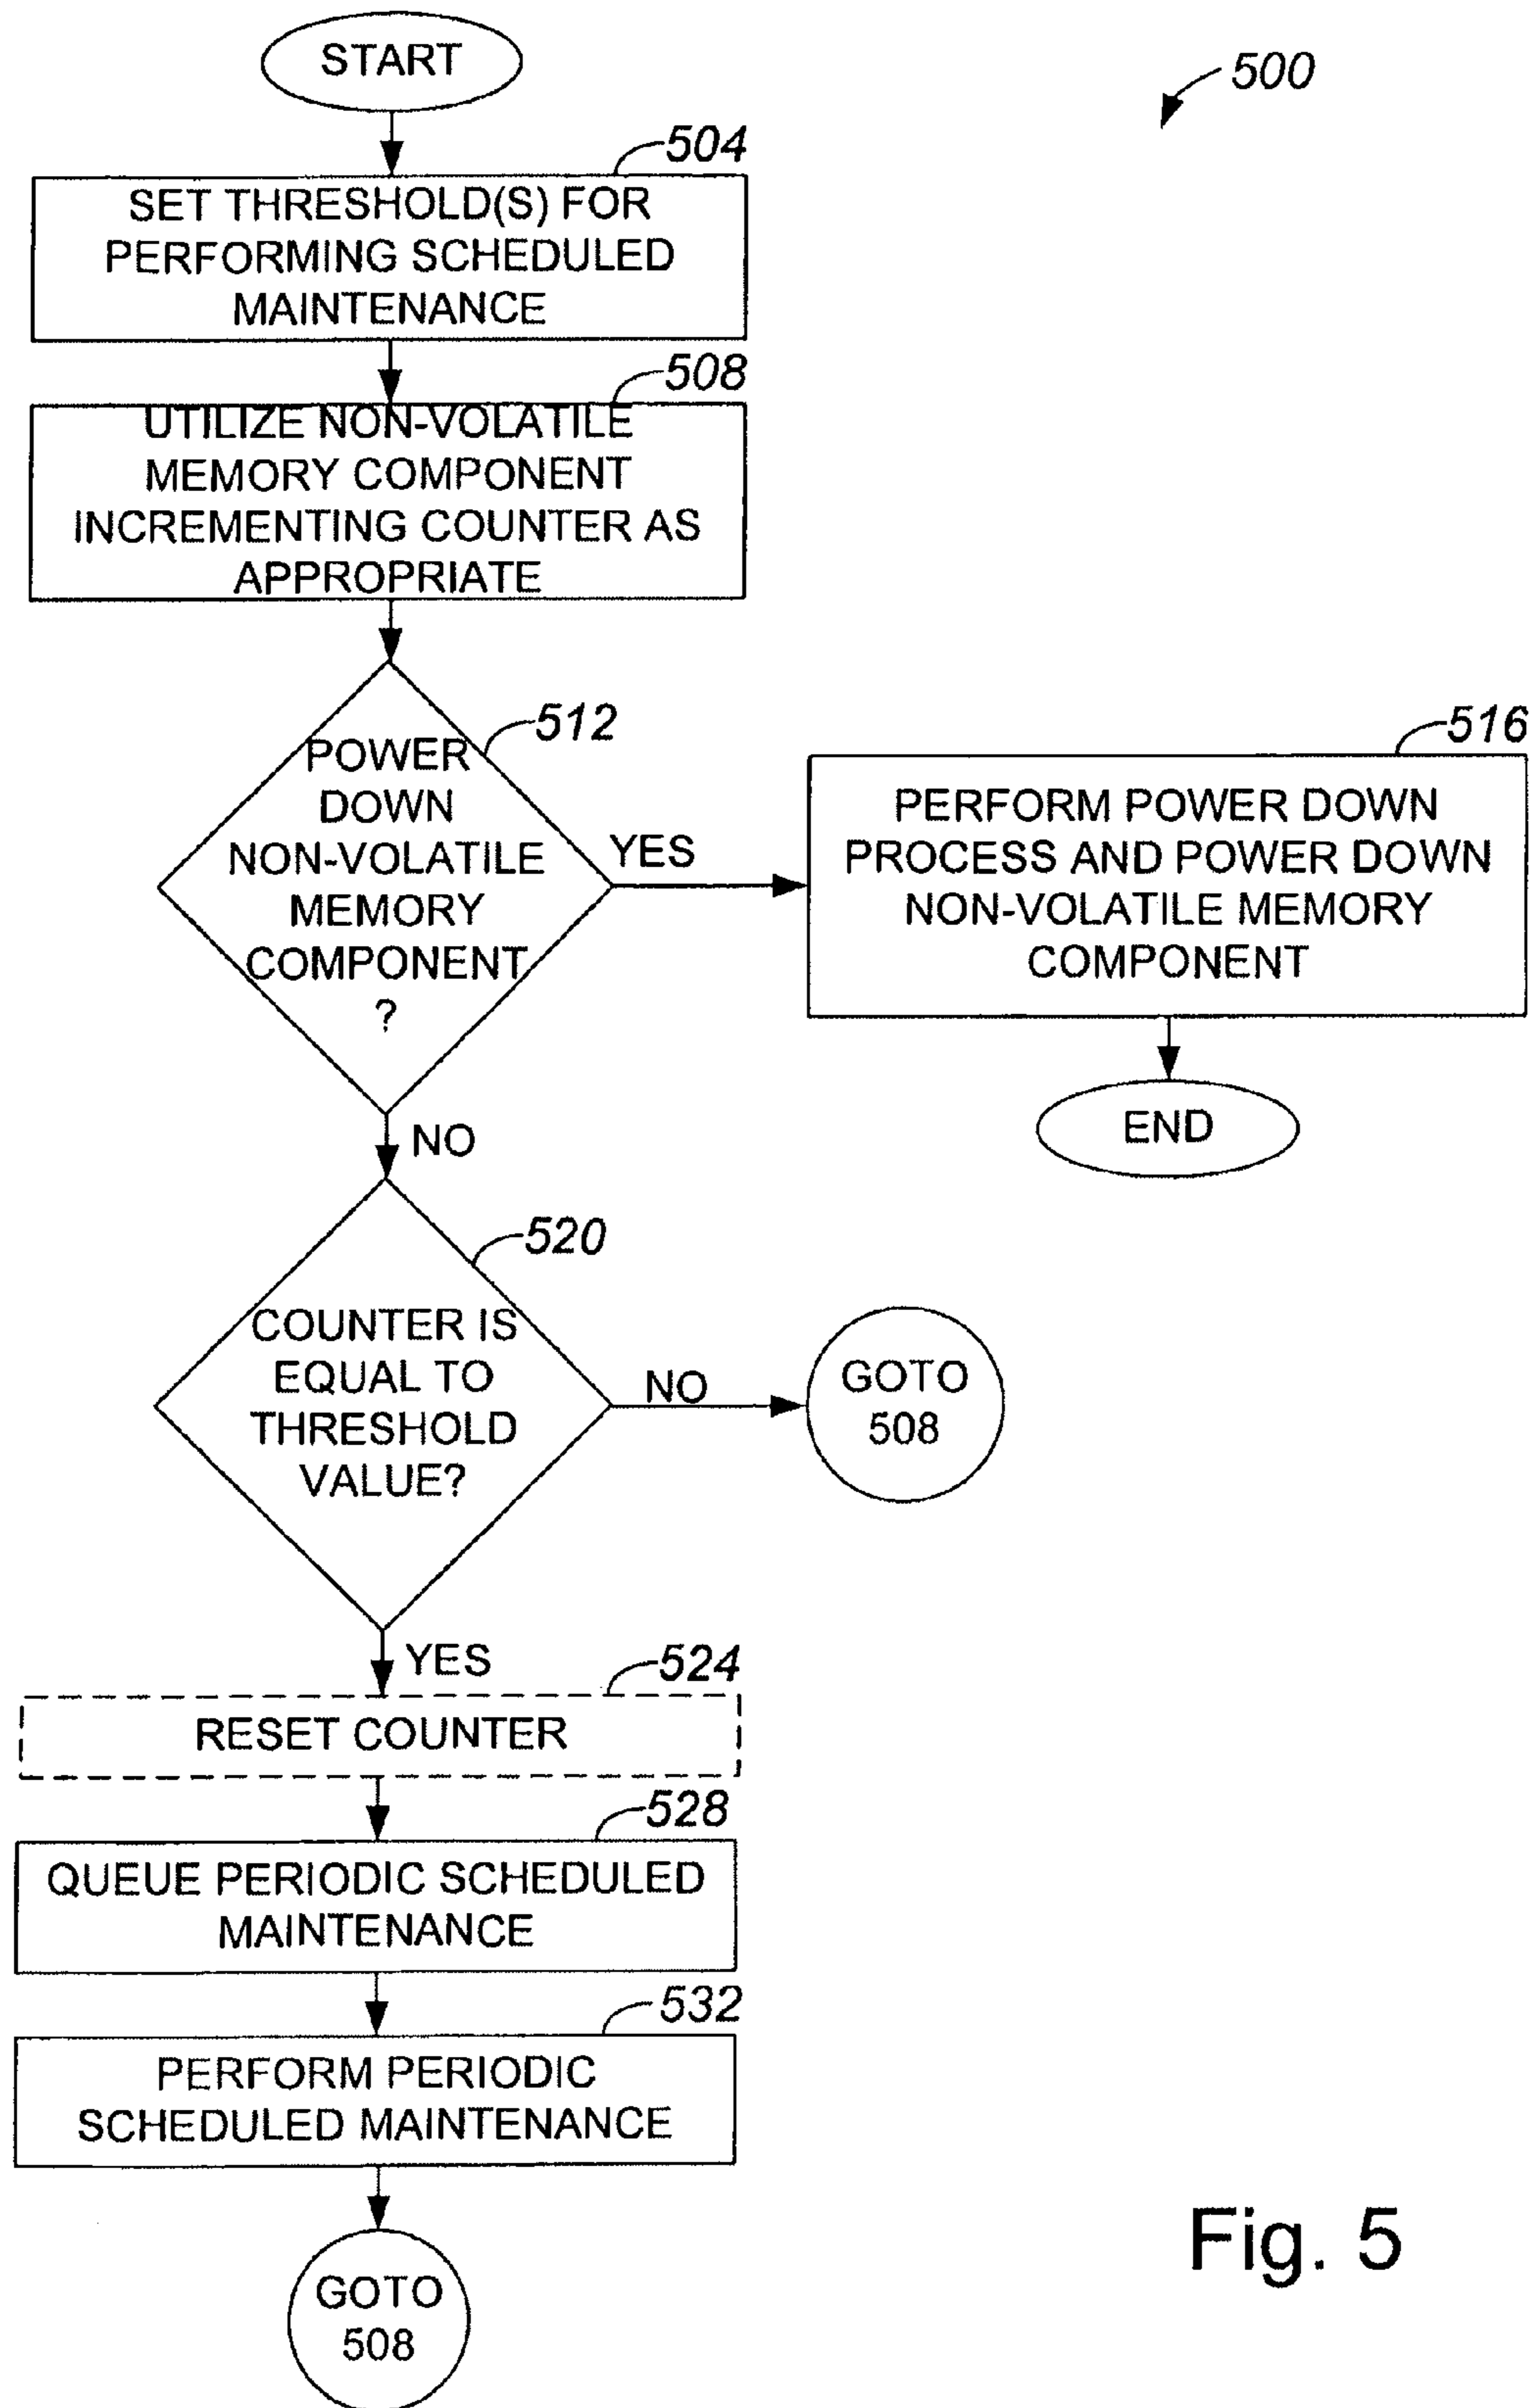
START

500

504
SET THRESHOLD(S) FOR PERFORMING SCHEDULED MAINTENANCE

508
UTILIZE NON-VOLATILE MEMORY COMPONENT INCREMENTING COUNTER AS APPROPRIATE

512
POWER DOWN NON-VOLATILE MEMORY COMPONENT ?

YES

516
PERFORM POWER DOWN PROCESS AND POWER DOWN NON-VOLATILE MEMORY COMPONENT

END

NO

520
COUNTER IS EQUAL TO THRESHOLD VALUE?

NO

GOTO 508

YES

524
RESET COUNTER

528
QUEUE PERIODIC SCHEDULED MAINTENANCE

532
PERFORM PERIODIC SCHEDULED MAINTENANCE

GOTO 508

Fig. 5